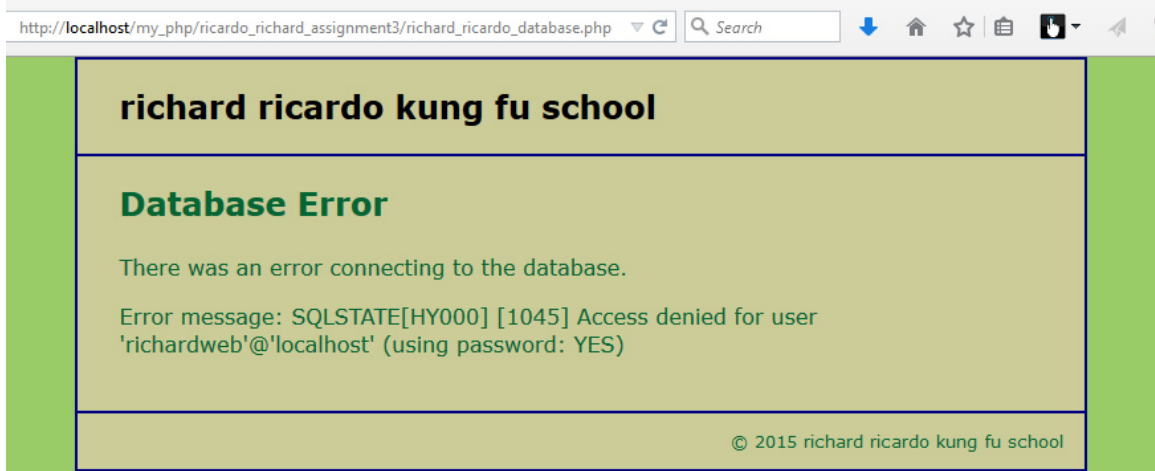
http://localhost/my_php/ricardo_richard_assignment3/richard_ricardo_database.php

Search

richard ricardo kung fu school

Database Error

There was an error connecting to the database.

Error message: SQLSTATE[HY000] [1045] Access denied for user 'richardweb'@'localhost' (using password: YES)

© 2015 richard ricardo kung fu school